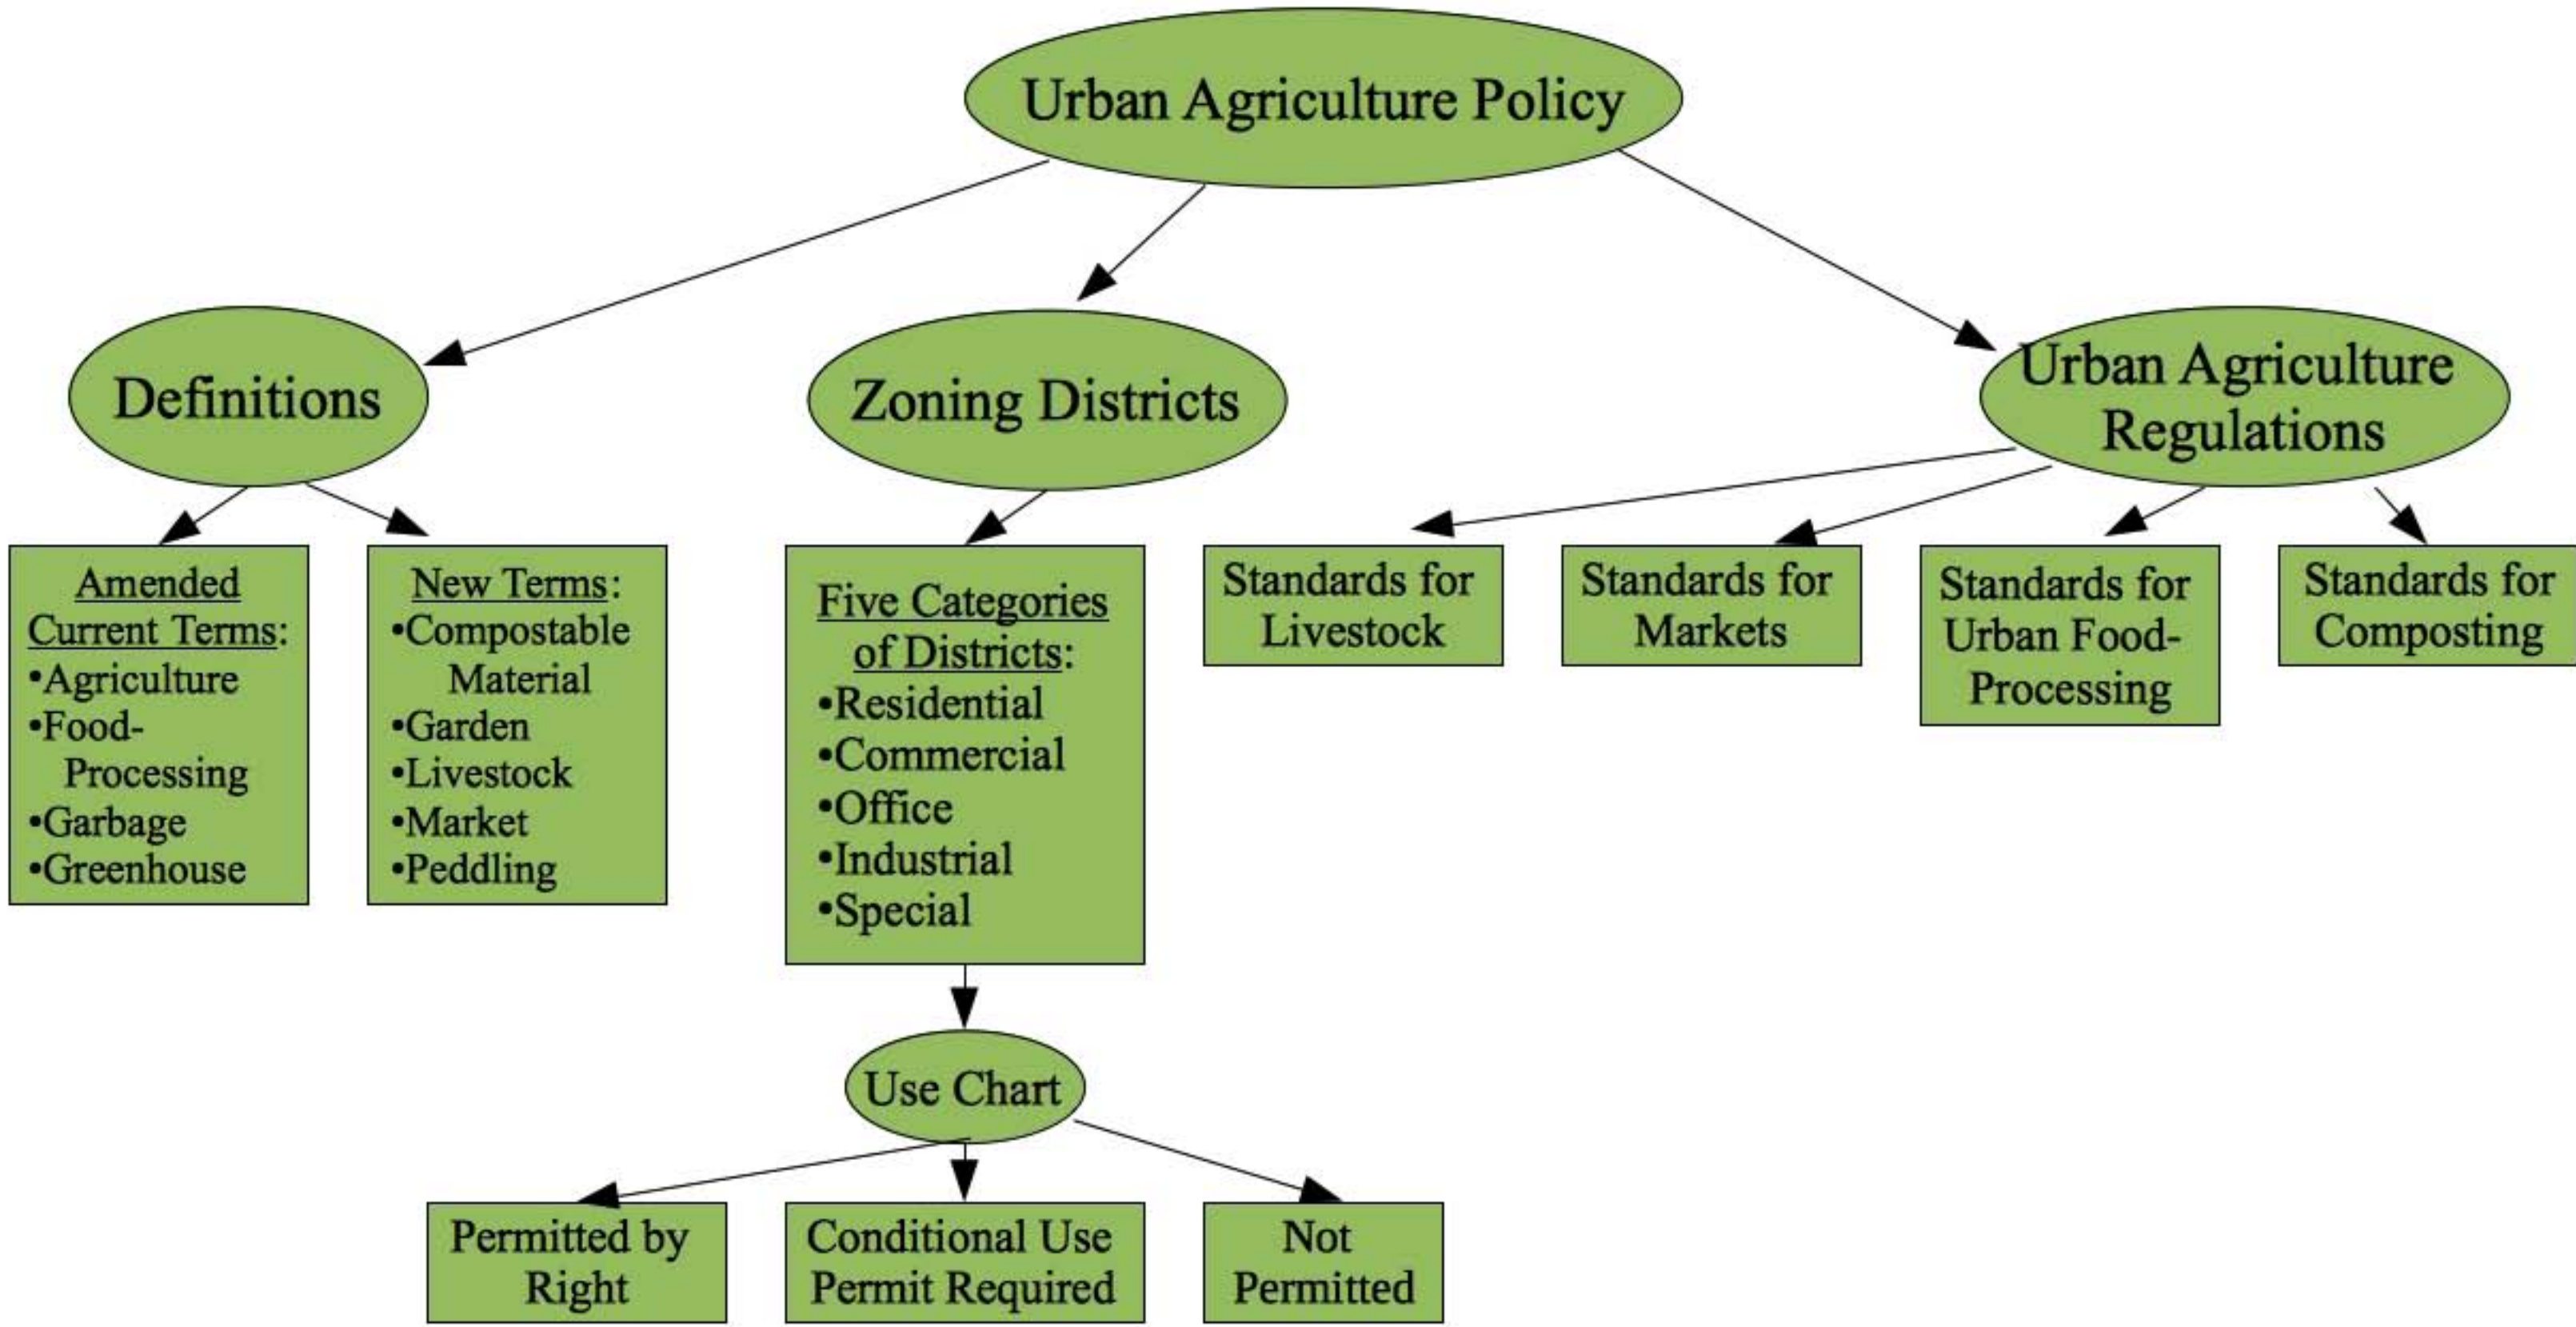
Urban Agriculture Policy

Definitions

Zoning Districts

Urban Agriculture Regulations

Amended Current Terms:
•Agriculture
•Food-Processing
•Garbage
•Greenhouse

New Terms:
•Compostable Material
•Garden
•Livestock
•Market
•Peddling

Five Categories of Districts:
•Residential
•Commercial
•Office
•Industrial
•Special

Standards for Livestock

Standards for Markets

Standards for Urban Food-Processing

Standards for Composting

Use Chart

Permitted by Right

Conditional Use Permit Required

Not Permitted